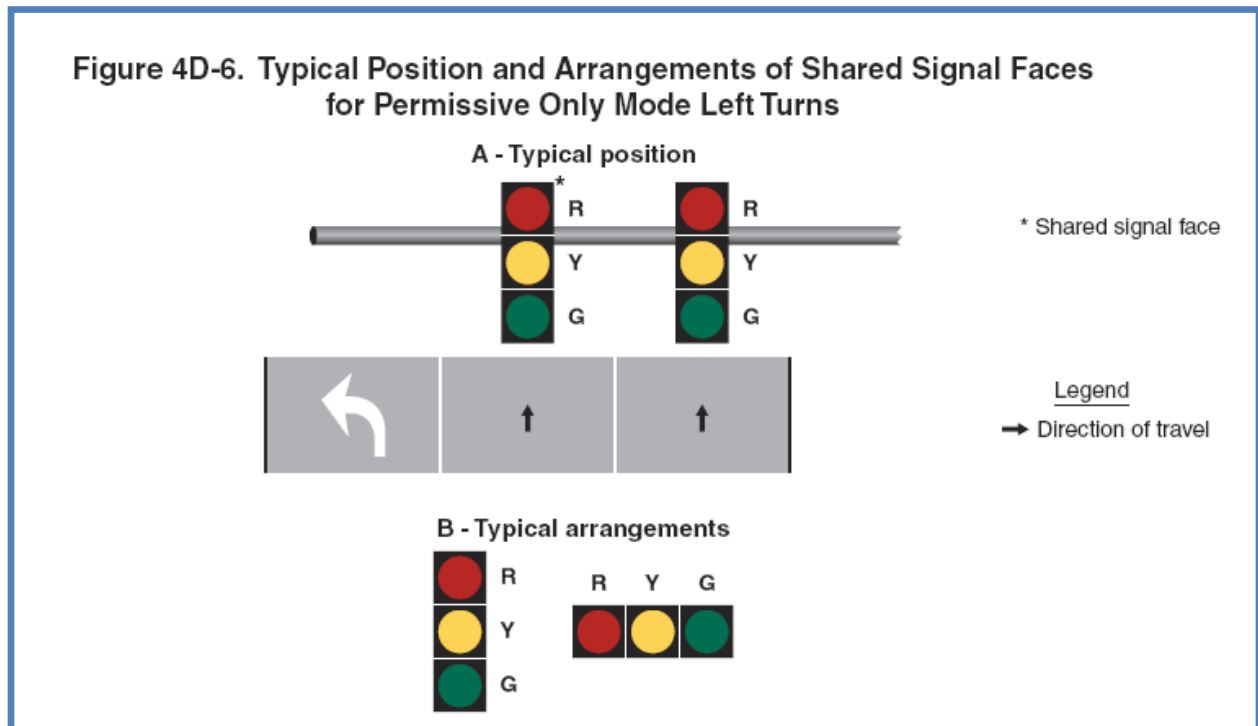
Figure 4D-6. Typical Position and Arrangements of Shared Signal Faces for Permissive Only Mode Left Turns

A - Typical position

*

R
Y
G

R
Y
G

* Shared signal face

Legend
→ Direction of travel

B - Typical arrangements

R
Y
G

R Y G